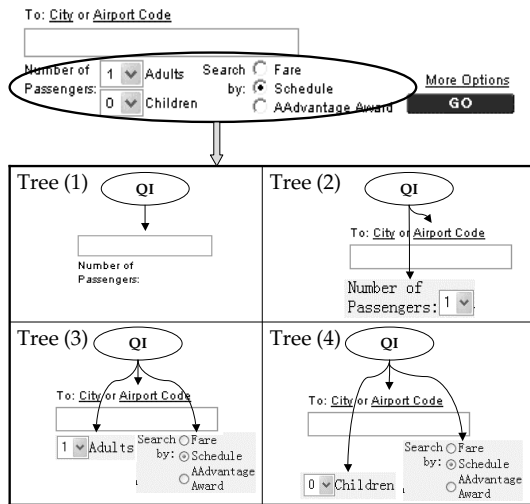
To: City or Airport Code

Number of Passengers: 1 Adults
0 Children

Search by: Fare
Schedule
AAdvantage Award

More Options
GO

| Tree (1) QI Number of Passengers: | Tree (2) QI To: City or Airport Code Number of Passengers: 1 |
|---|---|
| Tree (3) QI To: City or Airport Code 1 Adults Search by: Fare Schedule AAdvantage Award | Tree (4) QI To: City or Airport Code 0 Children Search by: Fare Schedule AAdvantage Award |